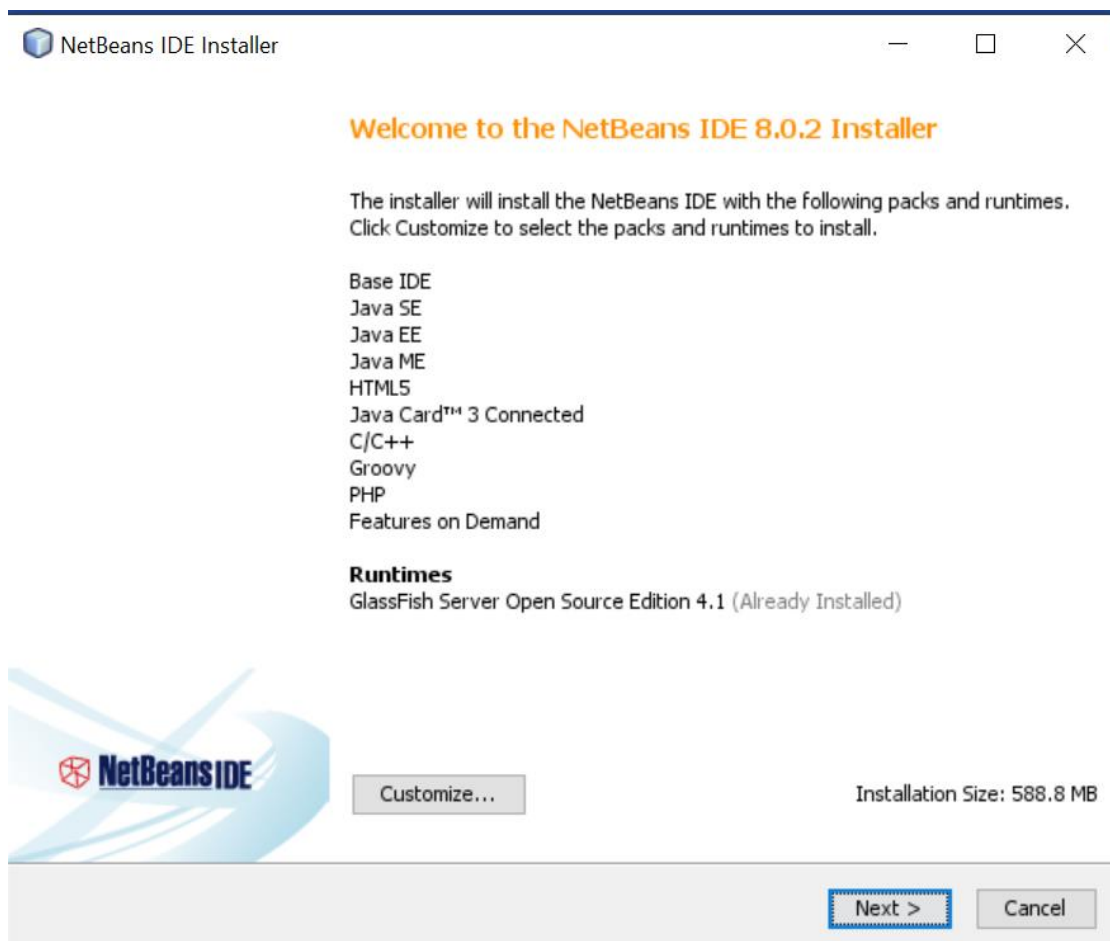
NetBeans IDE Installer

Welcome to the NetBeans IDE 8.0.2 Installer

The installer will install the NetBeans IDE with the following packs and runtimes. Click Customize to select the packs and runtimes to install.

Base IDE
Java SE
Java EE
Java ME
HTML5
Java Card™ 3 Connected
C/C++
Groovy
PHP
Features on Demand

Runtimes
GlassFish Server Open Source Edition 4.1 (Already Installed)

NetBeans IDE

Customize...

Installation Size: 588.8 MB

Next >

Cancel